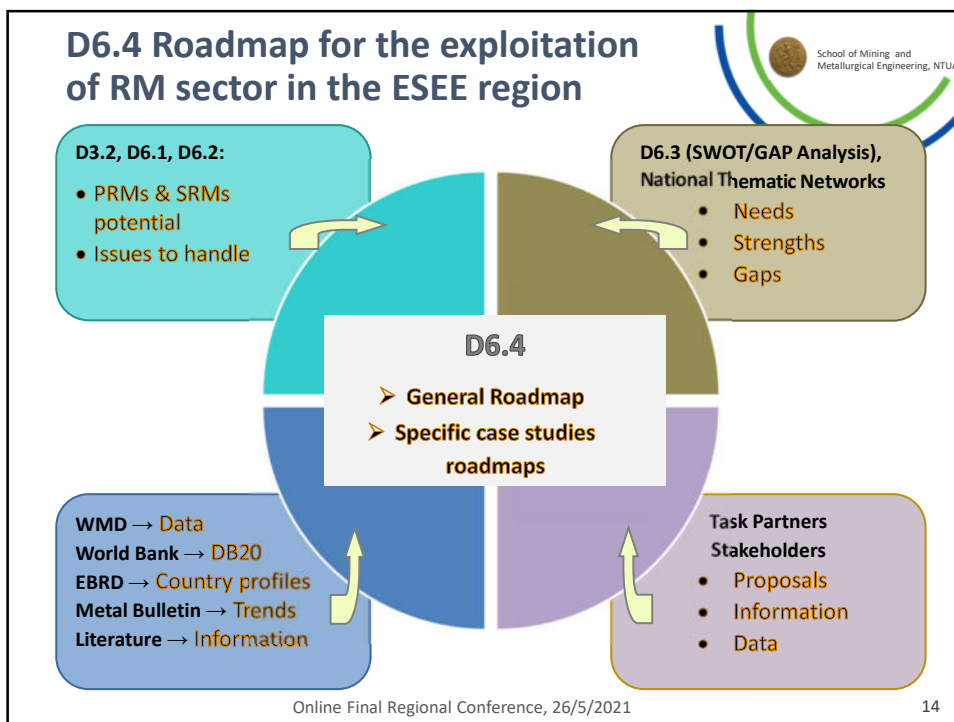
D6.4 Roadmap for the exploitation of RM sector in the ESEE region

School of Mining and Metallurgical Engineering, NTUA

D3.2, D6.1, D6.2:
• PRMs & SRMs potential
• Issues to handle

D6.3 (SWOT/GAP Analysis), National Thematic Networks
• Needs
• Strengths
• Gaps

D6.4
➢ General Roadmap
➢ Specific case studies roadmaps

WMD → Data
World Bank → DB20
EBRD → Country profiles
Metal Bulletin → Trends
Literature → Information

Task Partners
Stakeholders
• Proposals
• Information
• Data

Online Final Regional Conference, 26/5/2021

14